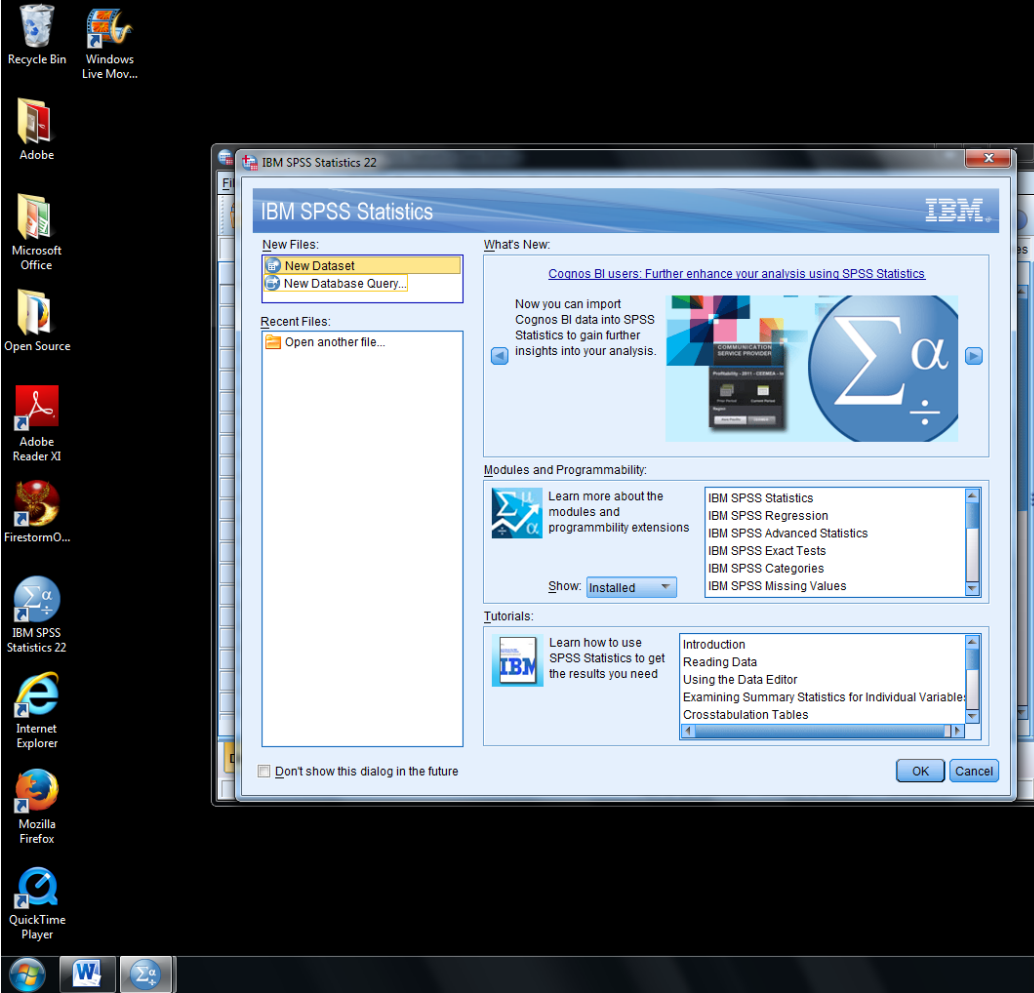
Recycle Bin

Windows Live Mov...

Adobe

Microsoft Office

Open Source

Adobe Reader XI

FirestormO...

IBM SPSS Statistics 22

Internet Explorer

Mozilla Firefox

QuickTime Player

IBM SPSS Statistics 22

IBM SPSS Statistics

IBM.

New Files:

New Dataset

New Database Query...

Recent Files:

Open another file...

What's New:

Cognos BI users: Further enhance your analysis using SPSS Statistics

Now you can import Cognos BI data into SPSS Statistics to gain further insights into your analysis.

COMMUNICATION SERVICE PROVIDER

Modules and Programmability:

Learn more about the modules and programmbility extensions

Show: Installed

IBM SPSS Statistics
IBM SPSS Regression
IBM SPSS Advanced Statistics
IBM SPSS Exact Tests
IBM SPSS Categories
IBM SPSS Missing Values

Tutorials:

Learn how to use SPSS Statistics to get the results you need

Introduction
Reading Data
Using the Data Editor
Examining Summary Statistics for Individual Variables
Crosstabulation Tables

Don't show this dialog in the future

OK

Cancel